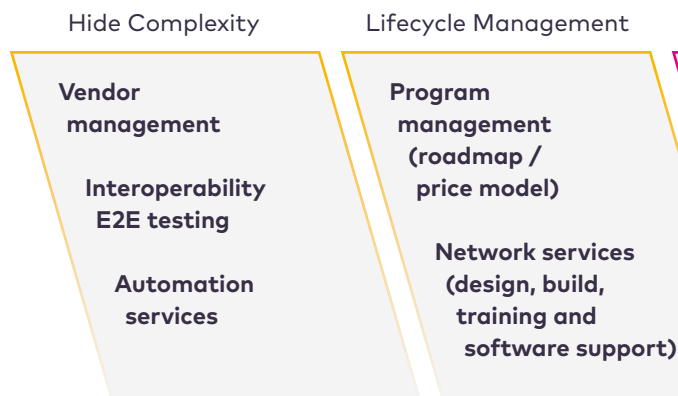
Hide Complexity

Vendor management

Interoperability E2E testing

Automation services

Lifecycle Management

Program management (roadmap / price model)

Network services (design, build, training and software support)